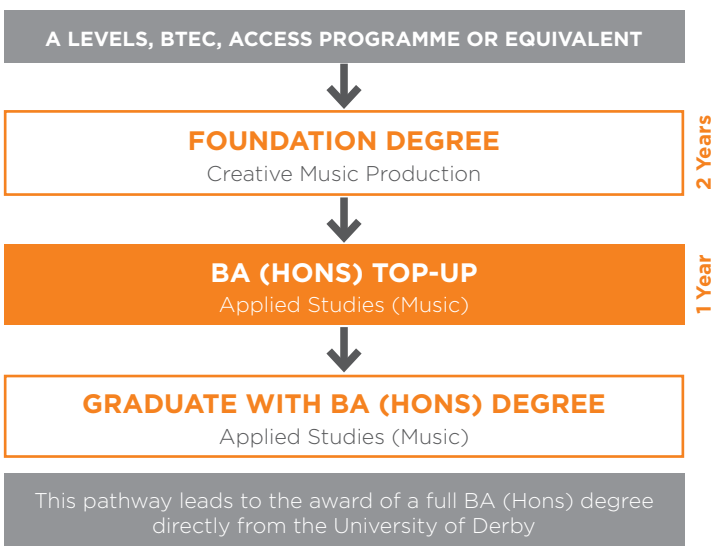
A LEVELS, BTEC, ACCESS PROGRAMME OR EQUIVALENT

FOUNDATION DEGREE
Creative Music Production

2 Years

BA (HONS) TOP-UP
Applied Studies (Music)

1 Year

GRADUATE WITH BA (HONS) DEGREE
Applied Studies (Music)

This pathway leads to the award of a full BA (Hons) degree directly from the University of Derby